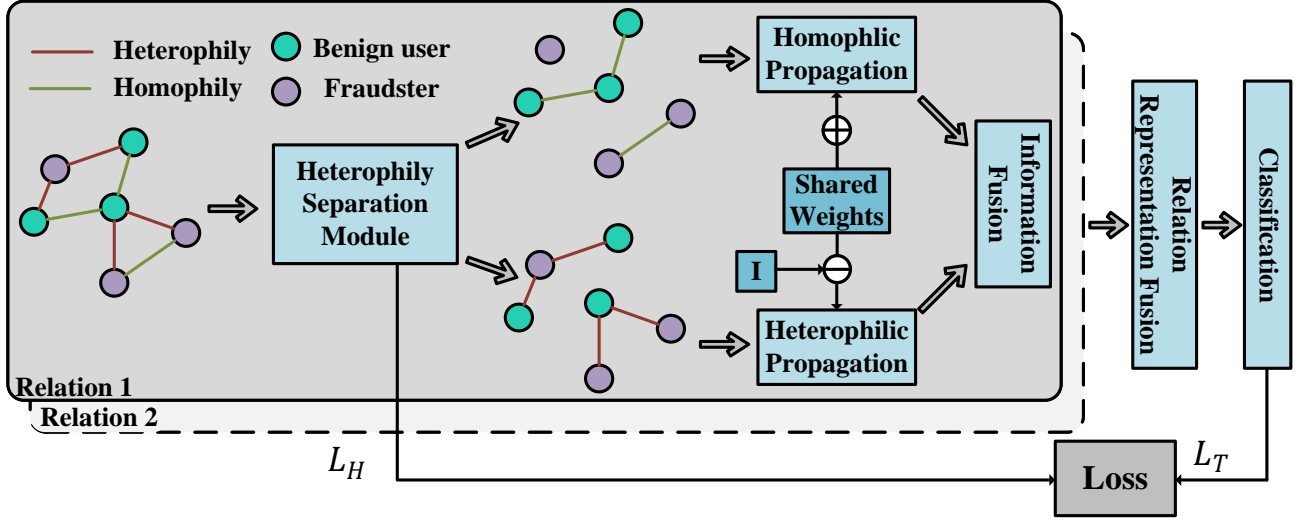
Heterophily
Benign user
Homophily
Fraudster

Heterophily Separation Module

Homophlic Propagation

$\oplus$

Shared Weights

I

$\ominus$

Heterophilic Propagation

Information Fusion

Relation Representation Fusion

Classification

Relation 1
Relation 2

$L_H$

Loss

$L_T$